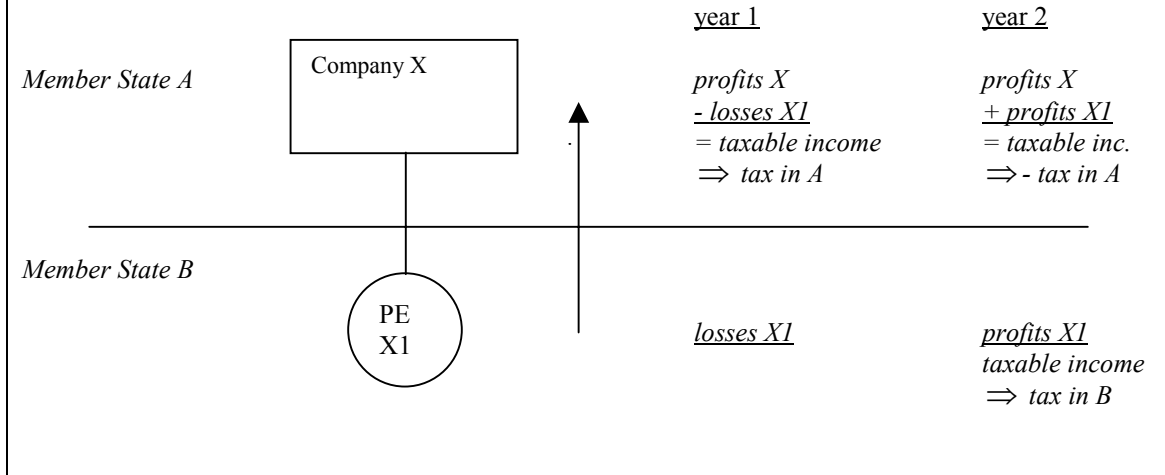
year 1

year 2

Member State A

Company X

profits X
- losses X1
= taxable income
$\Rightarrow$ tax in A

profits X
+ profits X1
= taxable inc.
$\Rightarrow$ - tax in A

Member State B

PE
X1

losses X1

profits X1
taxable income
$\Rightarrow$ tax in B